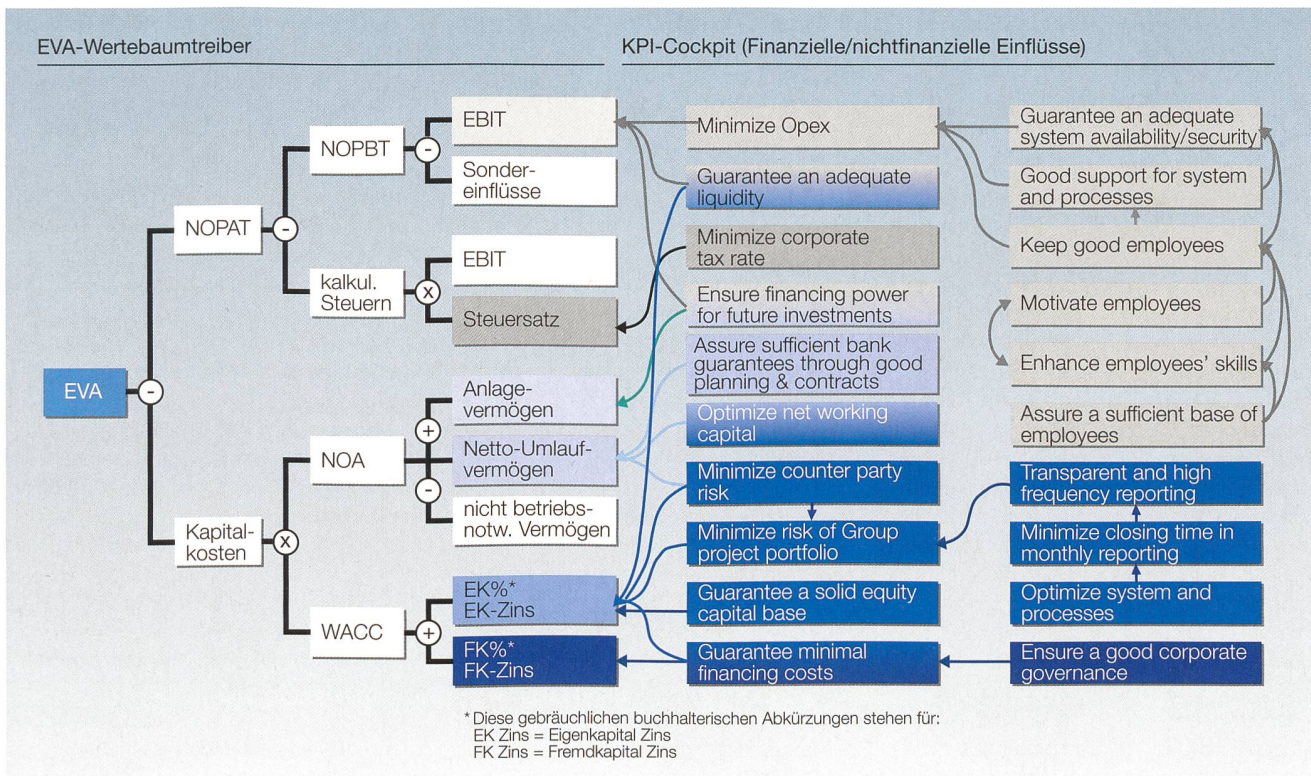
EVA-Wertebaumtreiber

KPI-Cockpit (Finanzielle/nichtfinanzielle Einflüsse)

EVA
-
NOPAT
-
Kapitalkosten
x
NOPBT
-
kalkul. Steuern
x
NOA
+
-
WACC
+
EBIT
Sondereinflüsse
EBIT
Steuersatz
Anlagevermögen
Netto-Umlaufvermögen
nicht betriebsnotw. Vermögen
EK%* EK-Zins
FK%* FK-Zins

Minimize Opex
Guarantee an adequate liquidity
Minimize corporate tax rate
Ensure financing power for future investments
Assure sufficient bank guarantees through good planning & contracts
Optimize net working capital
Minimize counter party risk
Minimize risk of Group project portfolio
Guarantee a solid equity capital base
Guarantee minimal financing costs

Guarantee an adequate system availability/security
Good support for system and processes
Keep good employees
Motivate employees
Enhance employees' skills
Assure a sufficient base of employees
Transparent and high frequency reporting
Minimize closing time in monthly reporting
Optimize system and processes
Ensure a good corporate governance

* Diese gebräuchlichen buchhalterischen Abkürzungen stehen für:
EK Zins = Eigenkapital Zins
FK Zins = Fremdkapital Zins